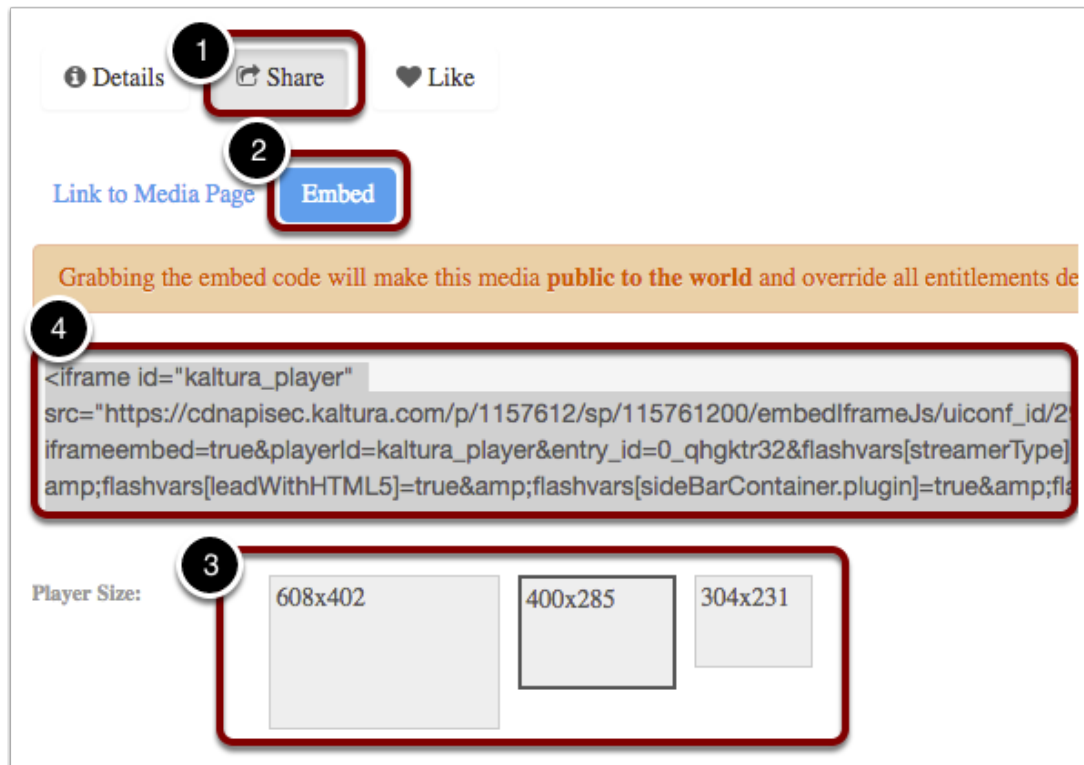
1

Details Share Like

2

Link to Media Page Embed

Grabbing the embed code will make this media **public to the world** and override all entitlements de

4

<iframe id="kaltura_player" src="https://cdnapisec.kaltura.com/p/1157612/sp/115761200/embedIframeJs/uiconf_id/2 iframeembed=true&playerId=kaltura_player&entry_id=0_qhgktr32&flashvars[streamerType] amp;flashvars[leadWithHTML5]=true&amp;flashvars[sideBarContainer.plugin]=true&amp;fl

3

Player Size:

608x402

400x285

304x231